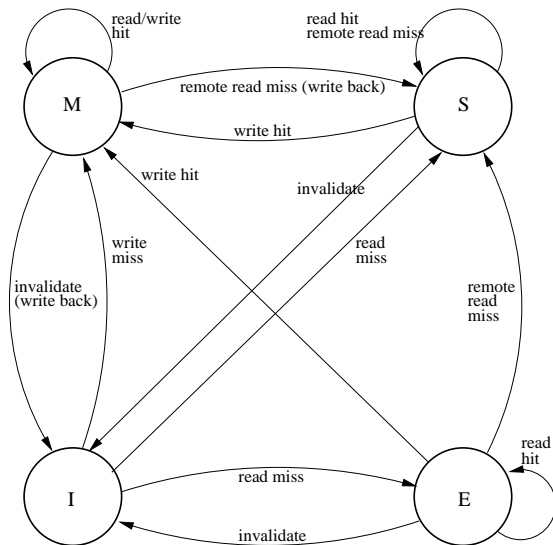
read/write
hit

read hit
remote read miss

M

remote read miss (write back)

S

write hit

write hit

invalidate

write
miss

read
miss

invalidate
(write back)

remote
read
miss

read
hit

I

read miss

E

invalidate